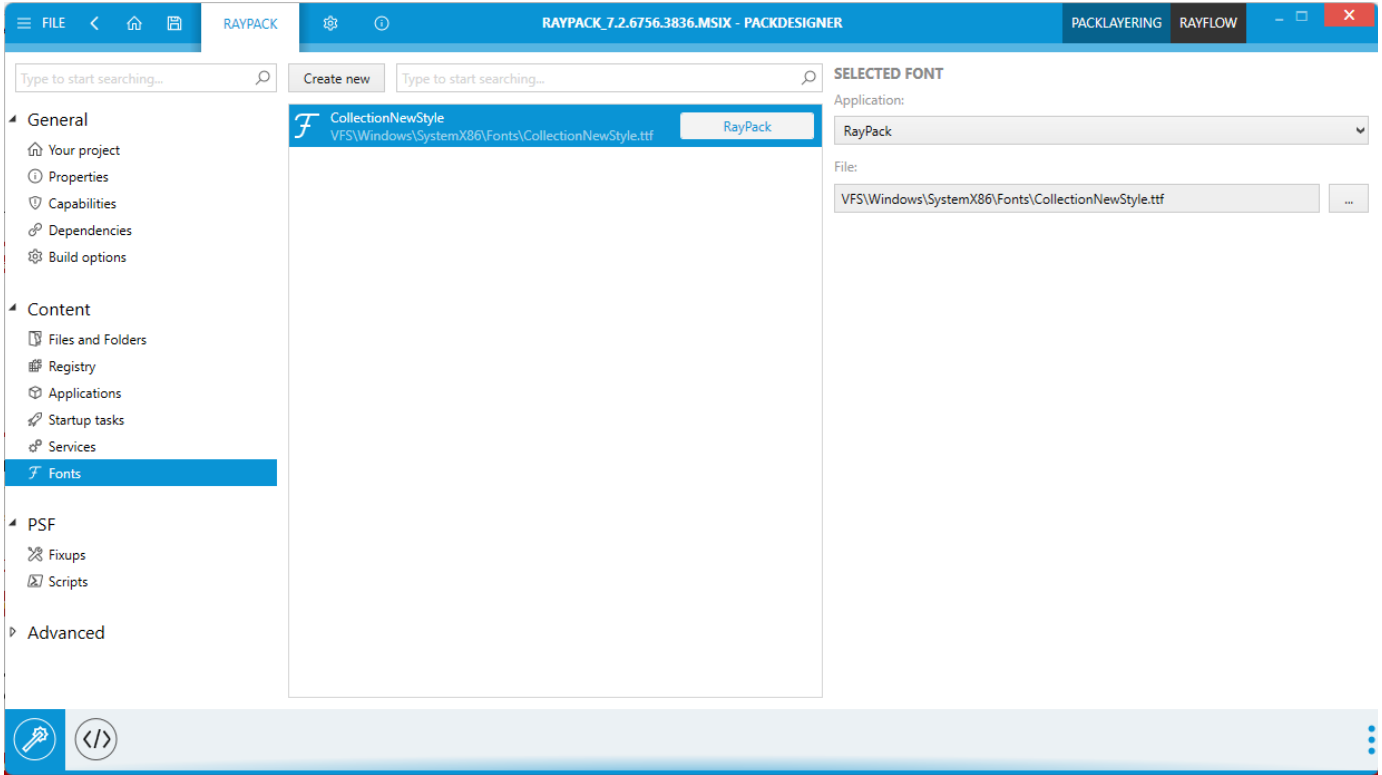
FILE RAYPACK RAYPACK_7.2.6756.3836.MSIX - PACKDESIGNER PACKLAYERING RAYFLOW

Type to start searching...

General
Your project
Properties
Capabilities
Dependencies
Build options

Content
Files and Folders
Registry
Applications
Startup tasks
Services
Fonts

PSF
Fixups
Scripts

Advanced

Create new
Type to start searching...

CollectionNewStyle
VFS\Windows\SystemX86\Fonts\CollectionNewStyle.ttf
RayPack

SELECTED FONT
Application:
RayPack
File:
VFS\Windows\SystemX86\Fonts\CollectionNewStyle.ttf
...